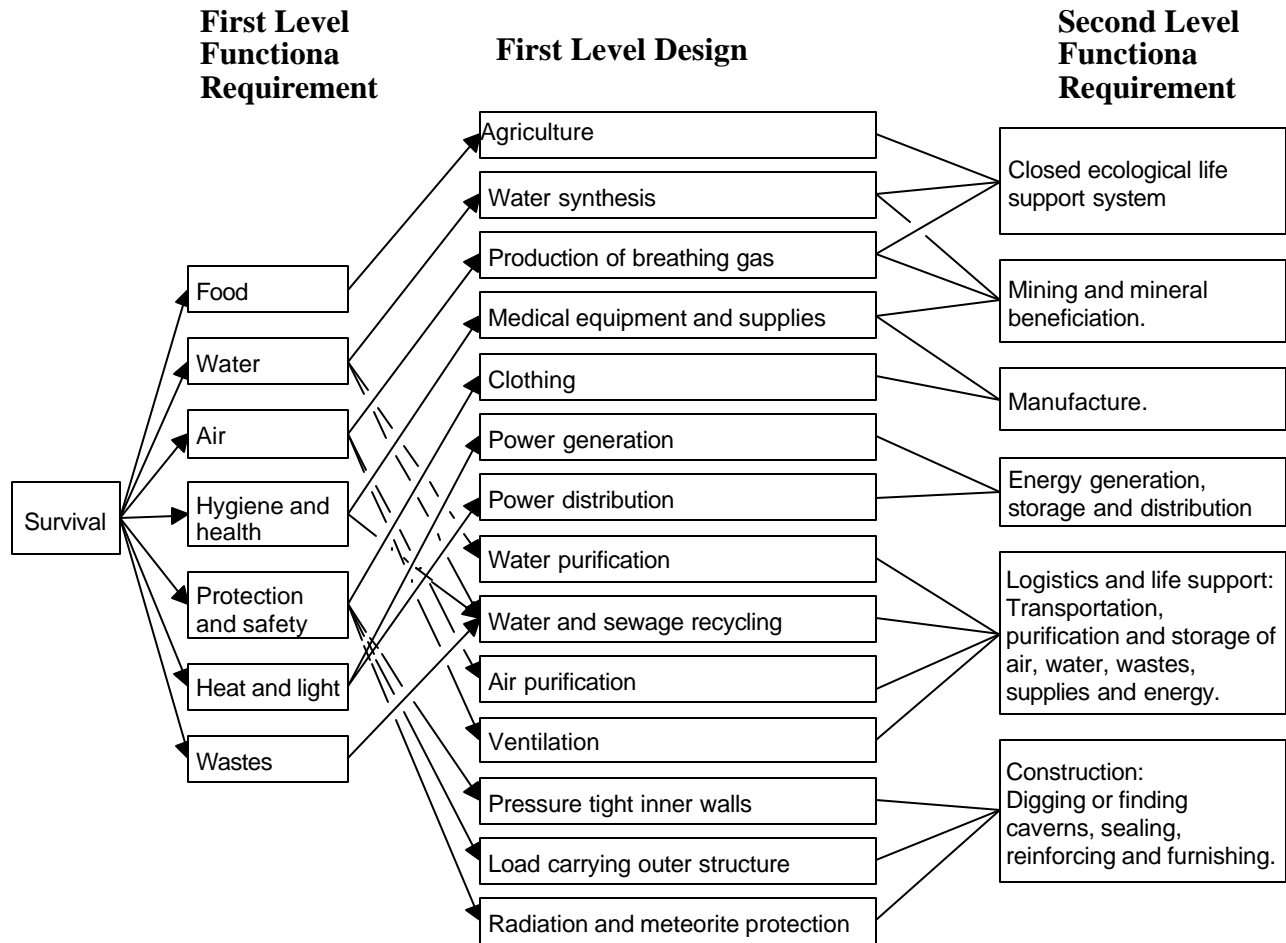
First Level Functiona Requirement

First Level Design

Second Level Functiona Requirement

Survival

Food

Water

Air

Hygiene and health

Protection and safety

Heat and light

Wastes

Agriculture

Water synthesis

Production of breathing gas

Medical equipment and supplies

Clothing

Power generation

Power distribution

Water purification

Water and sewage recycling

Air purification

Ventilation

Pressure tight inner walls

Load carrying outer structure

Radiation and meteorite protection

Closed ecological life support system

Mining and mineral beneficiation.

Manufacture.

Energy generation, storage and distribution

Logistics and life support: Transportation, purification and storage of air, water, wastes, supplies and energy.

Construction: Digging or finding caverns, sealing, reinforcing and furnishing.